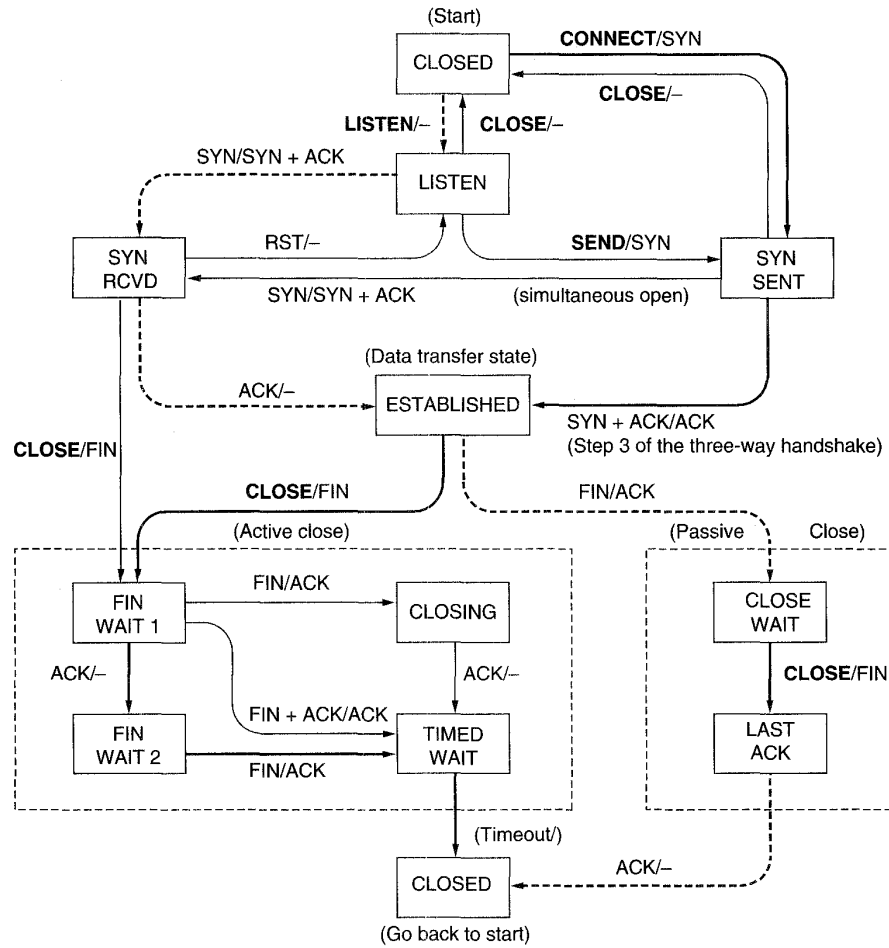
(Start)

CLOSED

CONNECT/SYN

CLOSE/–

LISTEN/–

CLOSE/–

SYN/SYN + ACK

LISTEN

SYN RCVD

RST/–

SEND/SYN

SYN SENT

SYN/SYN + ACK

(simultaneous open)

(Data transfer state)

ACK/–

ESTABLISHED

SYN + ACK/ACK
(Step 3 of the three-way handshake)

CLOSE/FIN

CLOSE/FIN

FIN/ACK

(Active close)

(Passive Close)

FIN WAIT 1

FIN/ACK

CLOSING

CLOSE WAIT

ACK/–

ACK/–

CLOSE/FIN

FIN + ACK/ACK

FIN WAIT 2

FIN/ACK

TIMED WAIT

LAST ACK

(Timeout/)

CLOSED

ACK/–

(Go back to start)